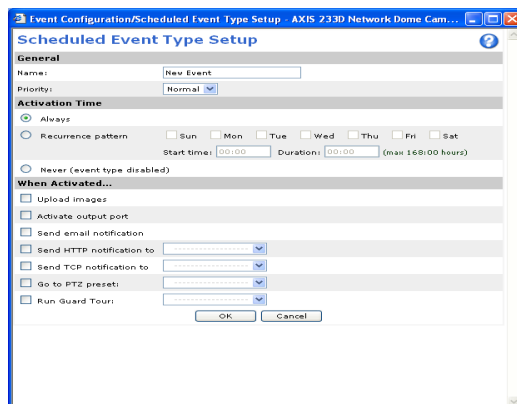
Event Configuration/Scheduled Event Type Setup - AXIS 233D Network Dome Cam...

Scheduled Event Type Setup

General

Name: New Event

Priority: Normal

Activation Time

Always

Recurrence pattern Sun Mon Tue Wed Thu Fri Sat

Start time: 00:00 Duration: 00:00 (max 168:00 hours)

Never (event type disabled)

When Activated...

Upload images

Activate output port

Send email notification

Send HTTP notification to ---------------

Send TCP notification to ---------------

Go to PTZ preset: ---------------

Run Guard Tour: ---------------

OK Cancel